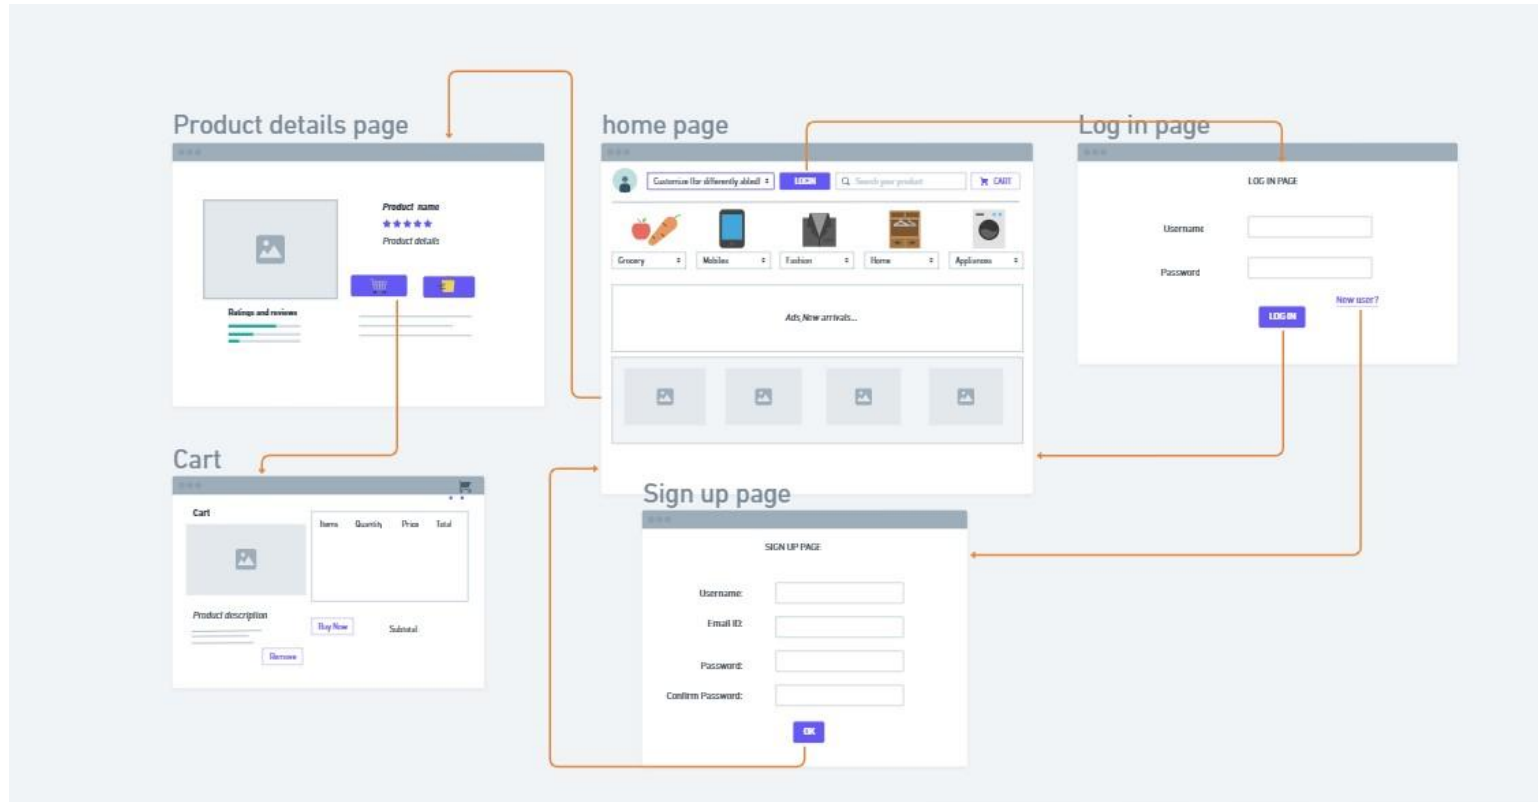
Product details page

Product name
★★★★★
Product details

Ratings and reviews

home page

Customize (for differently abled) ÷
LOGIN
Search your product
CART

Grocery ÷
Mobiles ÷
Fashion ÷
Home ÷
Appliances ÷

Ads,New arrivals...

Log in page

LOG IN PAGE

Username
Password
New user?
LOG IN

Cart

Cart

| Items | Quantity | Price | Total |
|---|---|---|---|

Product description
Buy Now
Subtotal
Remove

Sign up page

SIGN UP PAGE

Username:
Email ID:
Password:
Confirm Password:
OK